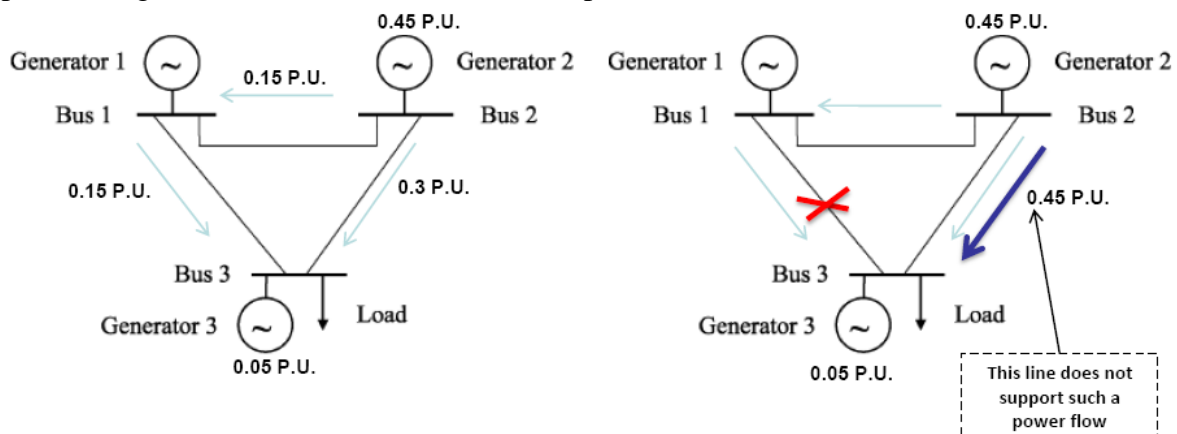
0.45 P.U.

Generator 1

~

~

Generator 2

0.15 P.U.

Bus 1

Bus 2

0.15 P.U.

0.3 P.U.

Bus 3

Generator 3

~

Load

0.05 P.U.

0.45 P.U.

Generator 1

~

~

Generator 2

Bus 1

Bus 2

0.45 P.U.

Bus 3

Generator 3

~

Load

0.05 P.U.

This line does not support such a power flow